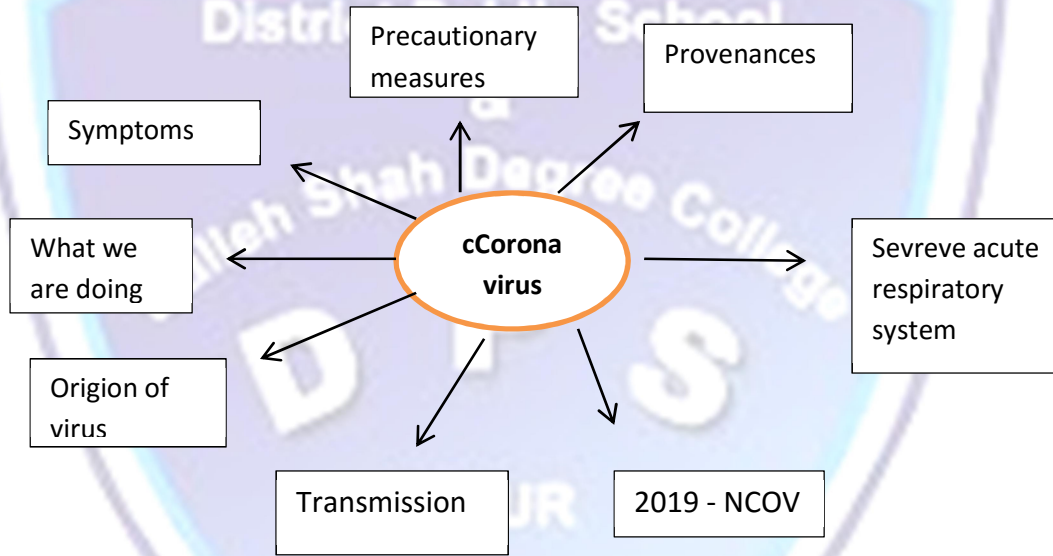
District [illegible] School
&
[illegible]lleh Shah Degree College
D P S
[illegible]UR

cCorona virus

Precautionary measures

Provenances

Symptoms

What we are doing

Sevreve acute respiratory system

Origion of virus

Transmission

2019 - NCOV